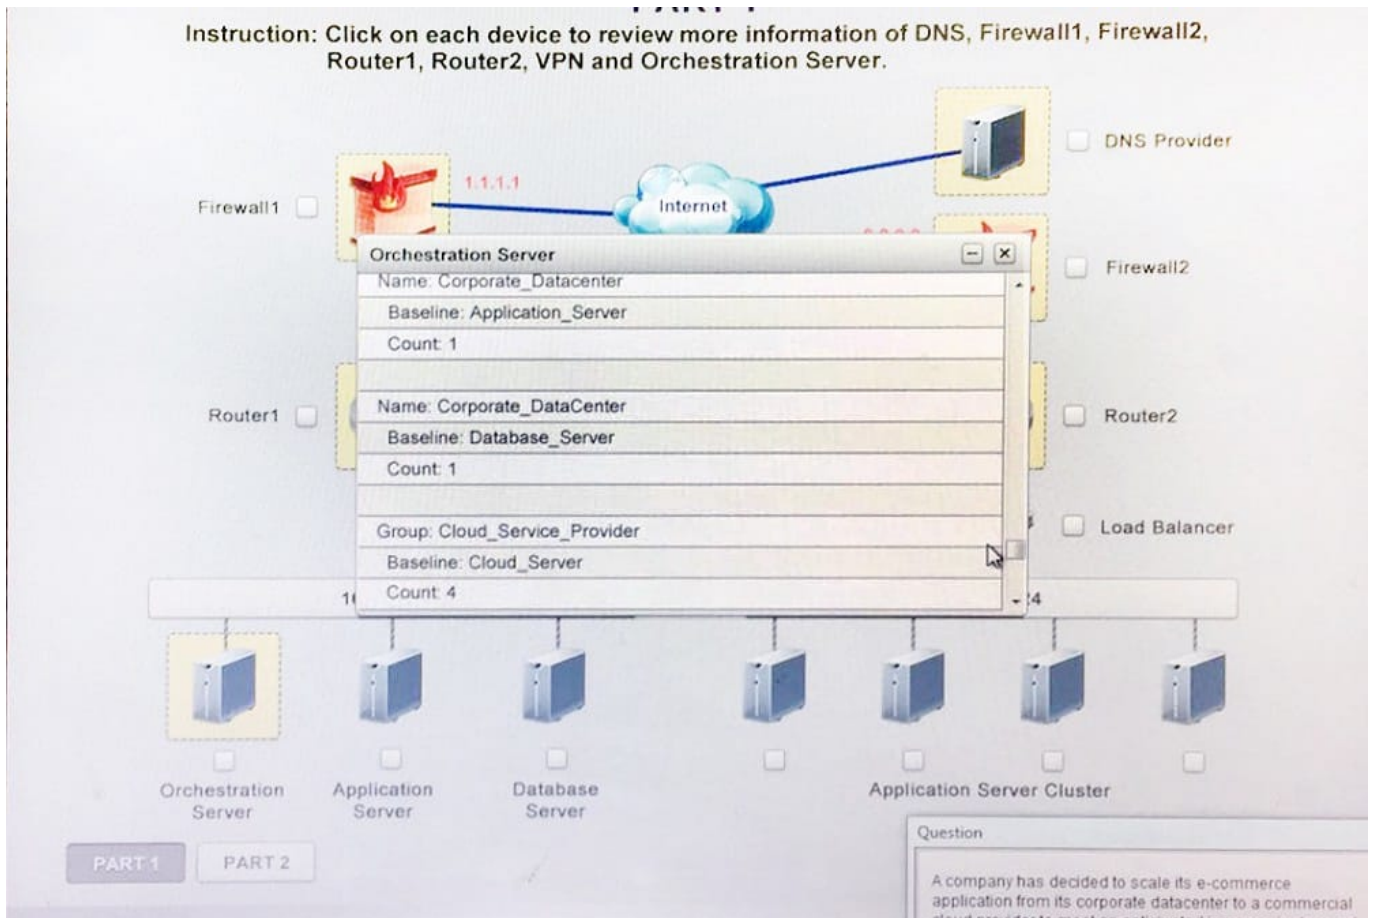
Instruction: Click on each device to review more information of DNS, Firewall1, Firewall2, Router1, Router2, VPN and Orchestration Server.

DNS Provider

1.1.1.1

Internet

Firewall1

Firewall2

Orchestration Server

Name: Corporate_Datacenter

Baseline: Application_Server

Count: 1

Name: Corporate_DataCenter

Baseline: Database_Server

Count: 1

Group: Cloud_Service_Provider

Baseline: Cloud_Server

Count: 4

Router1

Router2

Load Balancer

1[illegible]

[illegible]4

Orchestration Server

Application Server

Database Server

Application Server Cluster

PART 1

PART 2

Question

A company has decided to scale its e-commerce application from its corporate datacenter to a commercial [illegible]